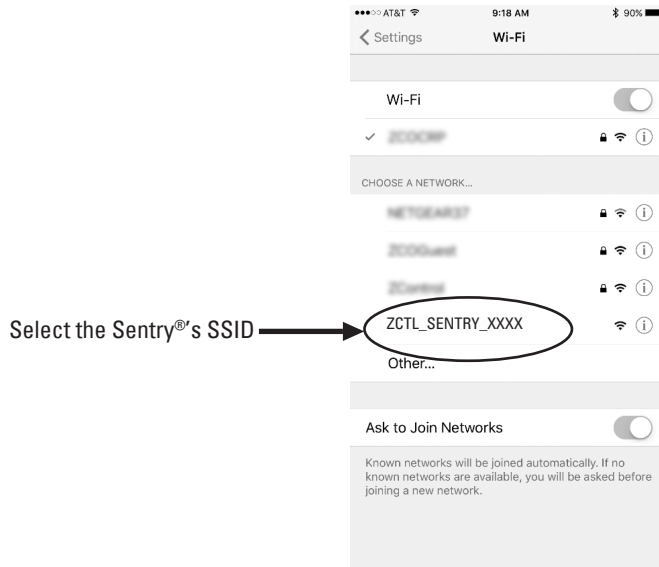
●●●○○ AT&T 9:18 AM 90%

Settings Wi-Fi

Wi-Fi

ZCOCRP

CHOOSE A NETWORK...

NETGEAR37

ZCOGuest

ZControl

Select the Sentry®'s SSID

ZCTL_SENTRY_XXXX

Other...

Ask to Join Networks

Known networks will be joined automatically. If no known networks are available, you will be asked before joining a new network.